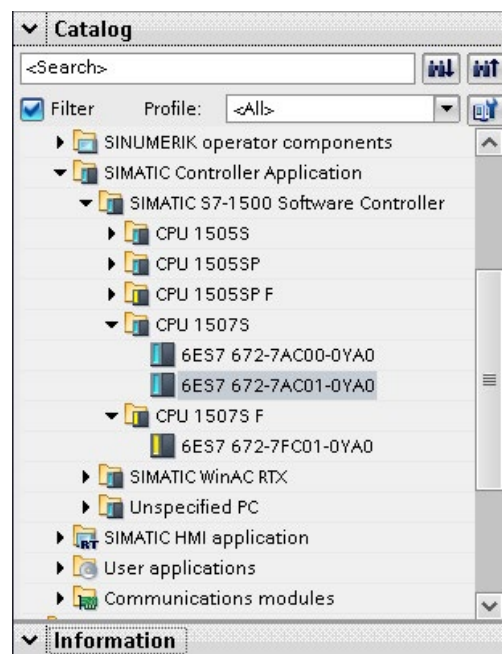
Catalog

<Search>

Filter Profile: <All>

SINUMERIK operator components
SIMATIC Controller Application
SIMATIC S7-1500 Software Controller
CPU 1505S
CPU 1505SP
CPU 1505SP F
CPU 1507S
6ES7 672-7AC00-0YA0
6ES7 672-7AC01-0YA0
CPU 1507S F
6ES7 672-7FC01-0YA0
SIMATIC WinAC RTX
Unspecified PC
SIMATIC HMI application
User applications
Communications modules

Information